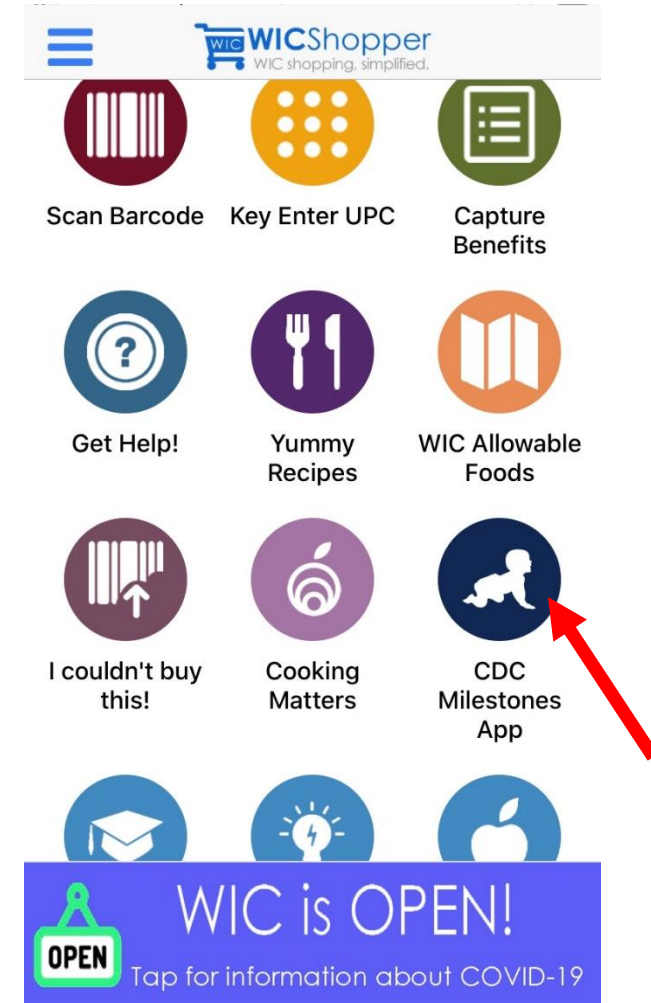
WIC WICShopper
WIC shopping, simplified.

Scan Barcode

Key Enter UPC

Capture Benefits

Get Help!

Yummy Recipes

WIC Allowable Foods

I couldn't buy this!

Cooking Matters

CDC Milestones App

OPEN

WIC is OPEN!

Tap for information about COVID-19